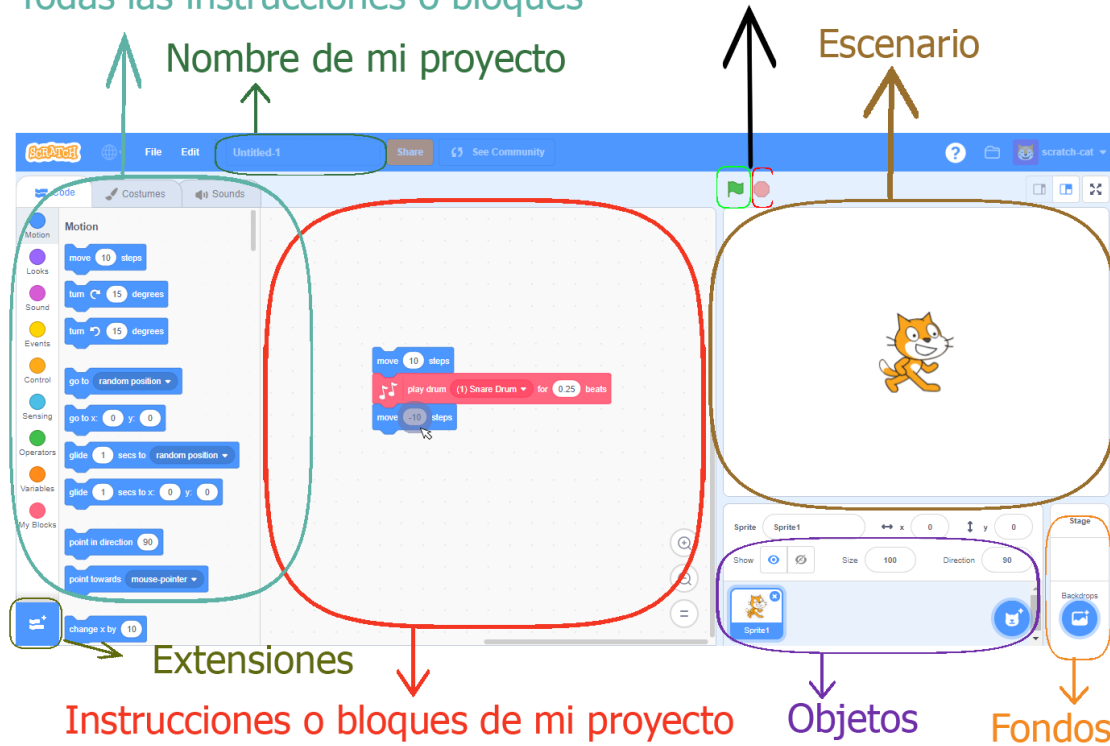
Todas las instrucciones o bloques

Nombre de mi proyecto

Escenario

SCRATCH File Edit Untitled-1 Share See Community scratch-cat

Code Costumes Sounds

Motion Looks Sound Events Control Sensing Operators Variables My Blocks

Motion

move 10 steps

turn 15 degrees

turn 15 degrees

go to random position

go to x: 0 y: 0

glide 1 secs to random position

glide 1 secs to x: 0 y: 0

point in direction 90

point towards mouse-pointer

change x by 10

move 10 steps

play drum (1) Snare Drum for 0.25 beats

move -10 steps

Sprite Sprite1 x 0 y 0

Show Size 100 Direction 90

Sprite1

Stage

Backdrops

Extensiones

Instrucciones o bloques de mi proyecto

Objetos

Fondos